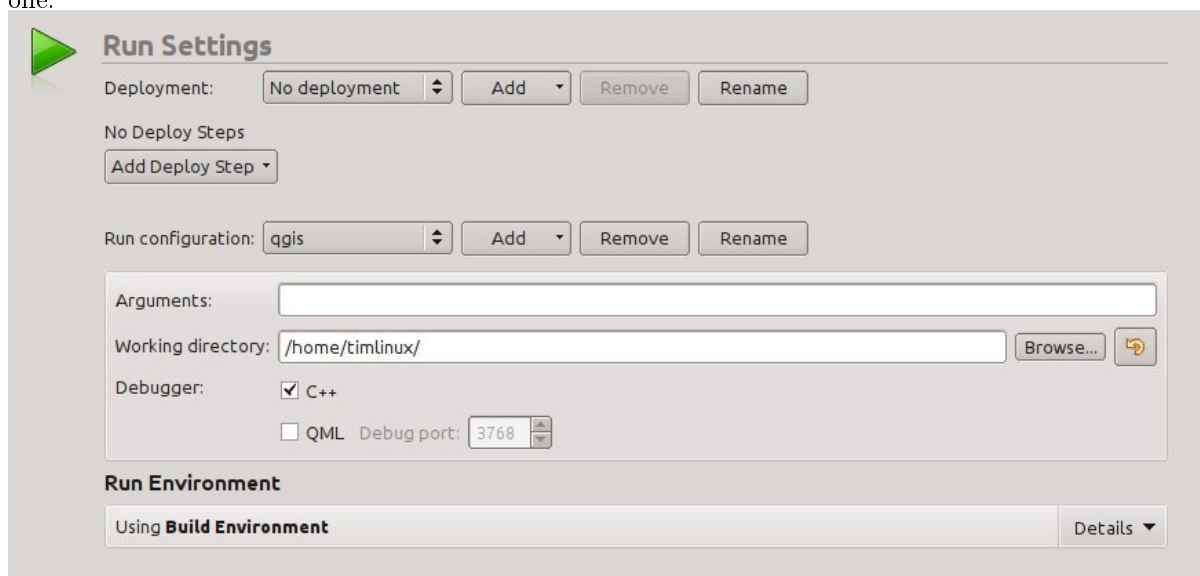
one.

Run Settings

Deployment: No deployment Add Remove Rename

No Deploy Steps

Add Deploy Step

Run configuration: qgis Add Remove Rename

Arguments:

Working directory: /home/timlinux/ Browse...

Debugger: C++

QML Debug port: 3768

Run Environment

Using **Build Environment** Details